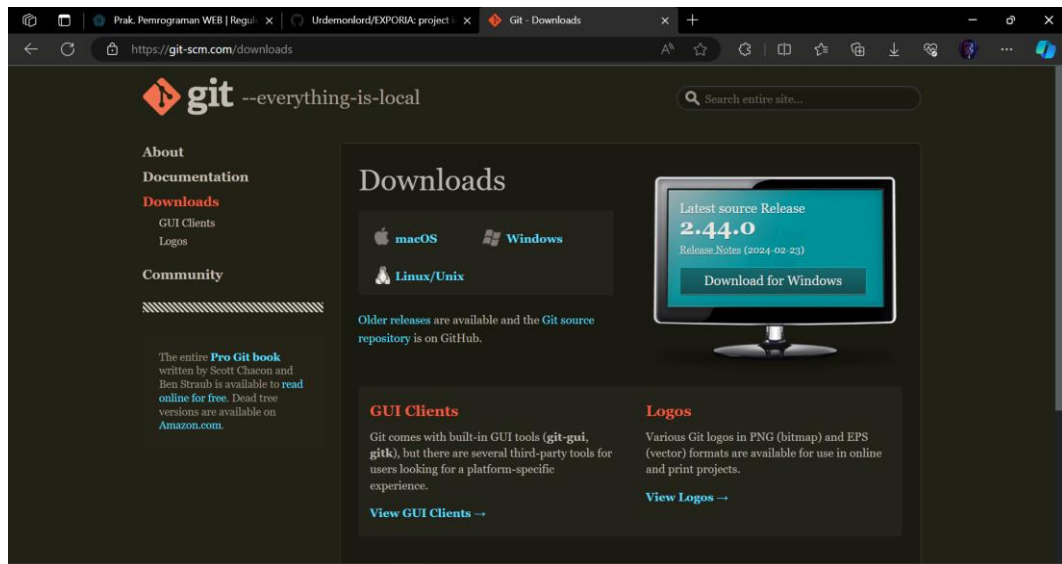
Prak. Pemrograman WEB | Regul ×
Urdemonlord/EXPORIA: project i ×
Git - Downloads ×
https://git-scm.com/downloads

git --everything-is-local

Search entire site...

About
Documentation
Downloads
GUI Clients
Logos
Community

The entire Pro Git book written by Scott Chacon and Ben Straub is available to read online for free. Dead tree versions are available on Amazon.com.

Downloads

macOS
Windows
Linux/Unix

Older releases are available and the Git source repository is on GitHub.

Latest source Release
2.44.0
Release Notes (2024-02-23)
Download for Windows

GUI Clients
Git comes with built-in GUI tools (git-gui, gitk), but there are several third-party tools for users looking for a platform-specific experience.
View GUI Clients →

Logos
Various Git logos in PNG (bitmap) and EPS (vector) formats are available for use in online and print projects.
View Logos →